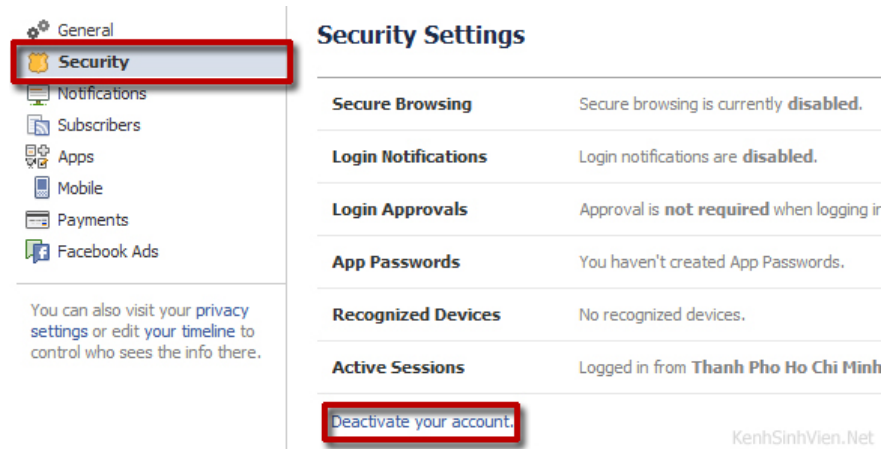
General
Security
Notifications
Subscribers
Apps
Mobile
Payments
Facebook Ads

You can also visit your privacy settings or edit your timeline to control who sees the info there.

Security Settings

| | |
|---|---|
| Secure Browsing | Secure browsing is currently disabled. |
| Login Notifications | Login notifications are disabled. |
| Login Approvals | Approval is not required when logging i |
| App Passwords | You haven't created App Passwords. |
| Recognized Devices | No recognized devices. |
| Active Sessions | Logged in from Thanh Pho Ho Chi Minh |

Deactivate your account.

KenhSinhVien.Net